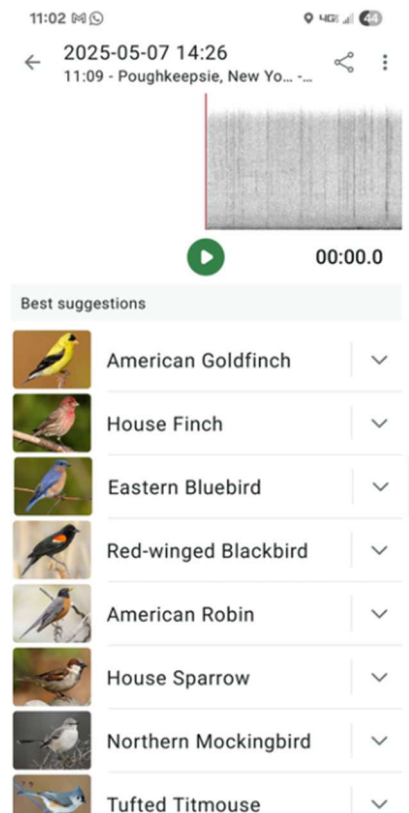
11:02

2025-05-07 14:26
11:09 - Poughkeepsie, New Yo... -...

00:00.0

Best suggestions

American Goldfinch

House Finch

Eastern Bluebird

Red-winged Blackbird

American Robin

House Sparrow

Northern Mockingbird

Tufted Titmouse